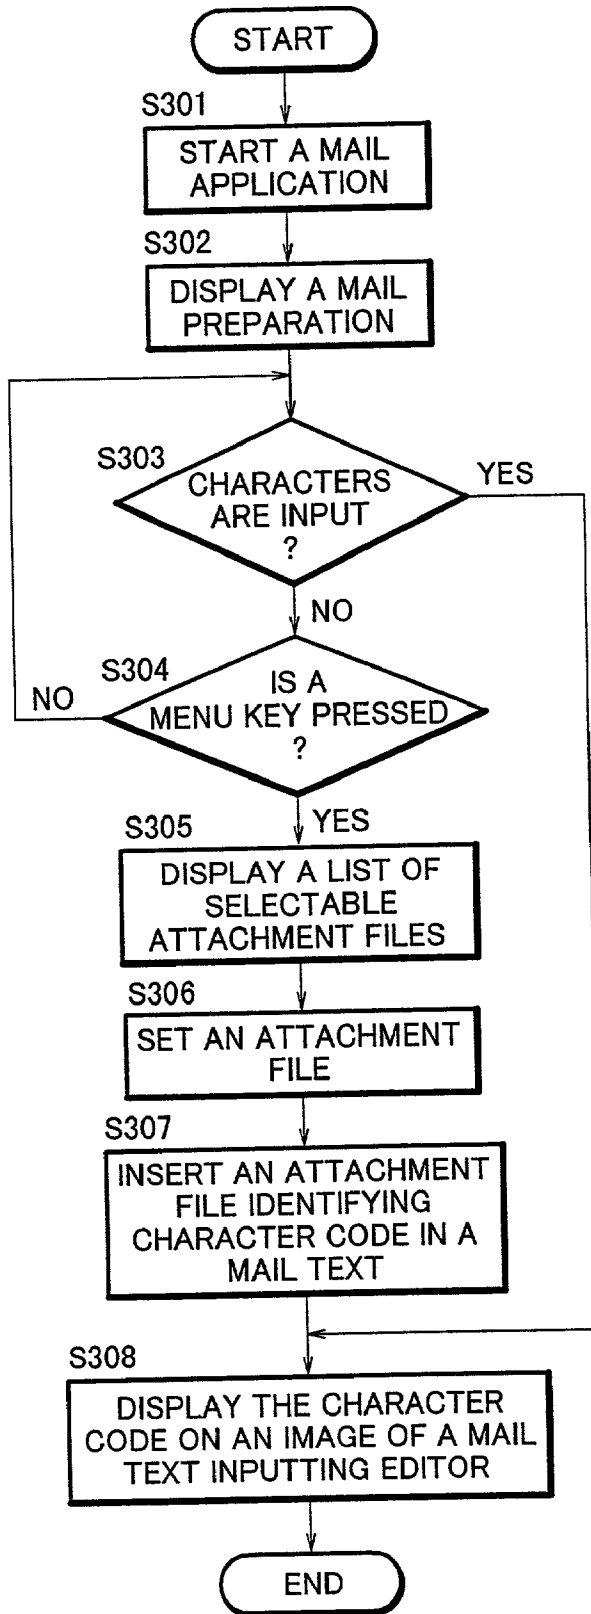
START

S301

START A MAIL APPLICATION

S302

DISPLAY A MAIL PREPARATION

S303

CHARACTERS ARE INPUT ?

YES

NO

S304

IS A MENU KEY PRESSED ?

NO

YES

S305

DISPLAY A LIST OF SELECTABLE ATTACHMENT FILES

S306

SET AN ATTACHMENT FILE

S307

INSERT AN ATTACHMENT FILE IDENTIFYING CHARACTER CODE IN A MAIL TEXT

S308

DISPLAY THE CHARACTER CODE ON AN IMAGE OF A MAIL TEXT INPUTTING EDITOR

END